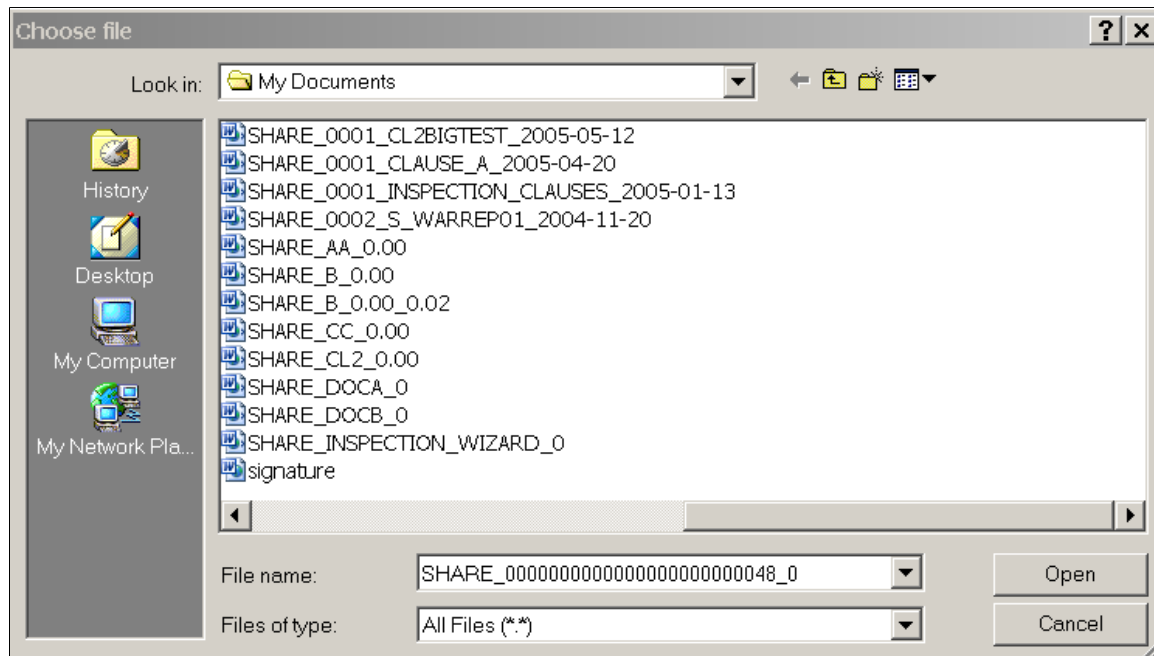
Choose file

?

Look in: My Documents

History

Desktop

My Computer

My Network Pla...

SHARE_0001_CL2BIGTEST_2005-05-12
SHARE_0001_CLAUSE_A_2005-04-20
SHARE_0001_INSPECTION_CLAUSES_2005-01-13
SHARE_0002_S_WARREP01_2004-11-20
SHARE_AA_0.00
SHARE_B_0.00
SHARE_B_0.00_0.02
SHARE_CC_0.00
SHARE_CL2_0.00
SHARE_DOCA_0
SHARE_DOCB_0
SHARE_INSPECTION_WIZARD_0
signature

File name: SHARE_0000000000000000000000048_0

Files of type: All Files (*.*)

Open

Cancel